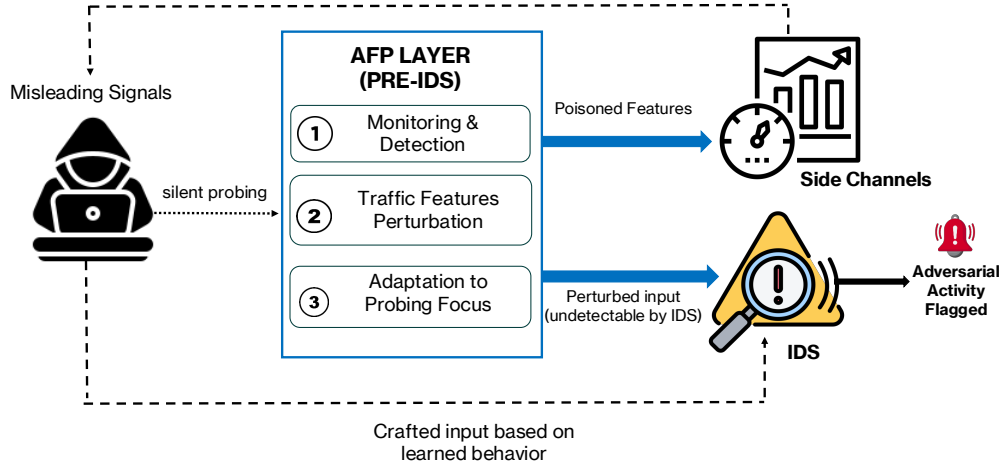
Misleading Signals

AFP LAYER
(PRE-IDS)

1 Monitoring & Detection

2 Traffic Features Perturbation

3 Adaptation to Probing Focus

silent probing

Poisoned Features

Side Channels

Perturbed input
(undetectable by IDS)

IDS

Adversarial Activity Flagged

Crafted input based on learned behavior